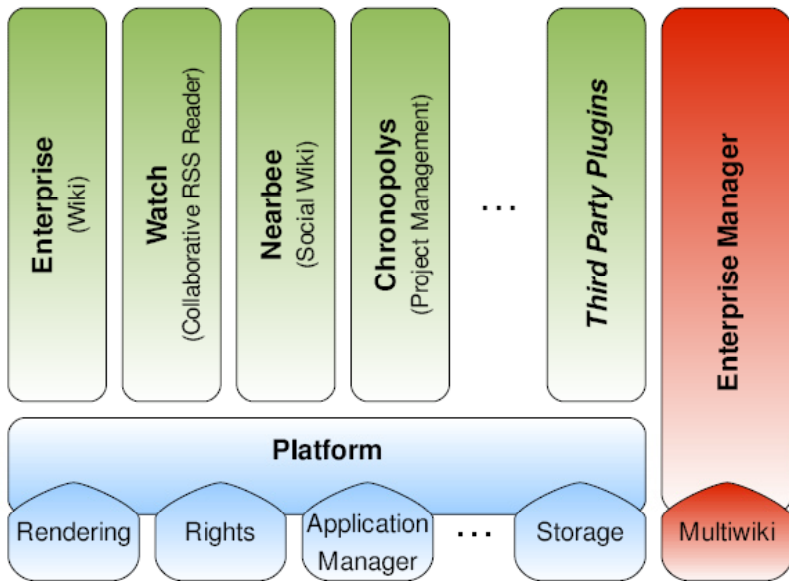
Enterprise
(Wiki)

Watch
(Collaborative RSS Reader)

Nearbee
(Social Wiki)

Chronopolys
(Project Management)

...

Third Party Plugins

Enterprise Manager

Platform

Rendering

Rights

Application Manager

...

Storage

Multiwiki